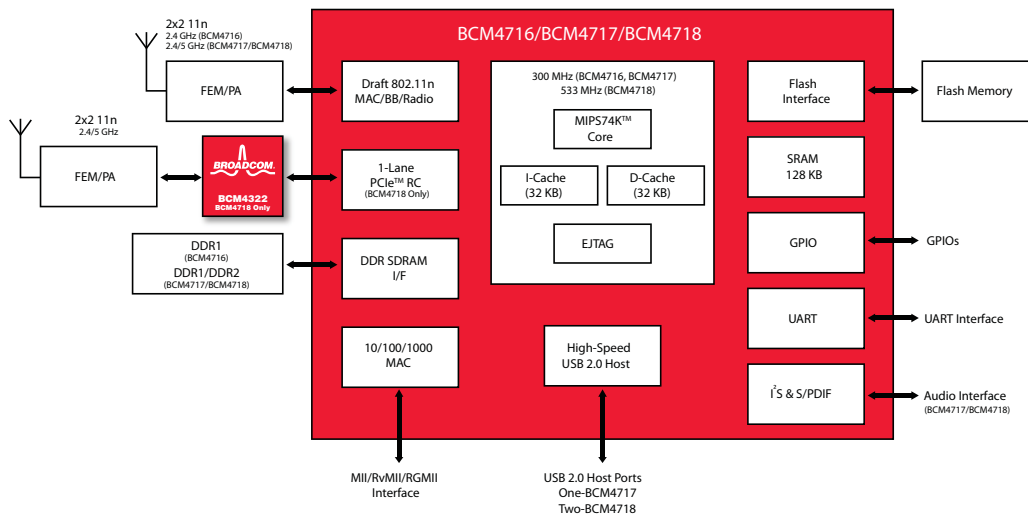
2x2 11n
2.4 GHz (BCM4716)
2.4/5 GHz (BCM4717/BCM4718)

FEM/PA

2x2 11n
2.4/5 GHz

FEM/PA

BROADCOM
BCM4322
BCM4718 Only

DDR1
(BCM4716)
DDR1/DDR2
(BCM4717/BCM4718)

BCM4716/BCM4717/BCM4718

Draft 802.11n MAC/BB/Radio

1-Lane PCIe$^{TM}$ RC
(BCM4718 Only)

DDR SDRAM I/F

10/100/1000 MAC

300 MHz (BCM4716, BCM4717)
533 MHz (BCM4718)

MIPS74K$^{TM}$ Core

I-Cache (32 KB)

D-Cache (32 KB)

EJTAG

High-Speed USB 2.0 Host

Flash Interface

SRAM 128 KB

GPIO

UART

I$^2$S & S/PDIF

Flash Memory

GPIOs

UART Interface

Audio Interface
(BCM4717/BCM4718)

MII/RvMII/RGMII Interface

USB 2.0 Host Ports
One-BCM4717
Two-BCM4718